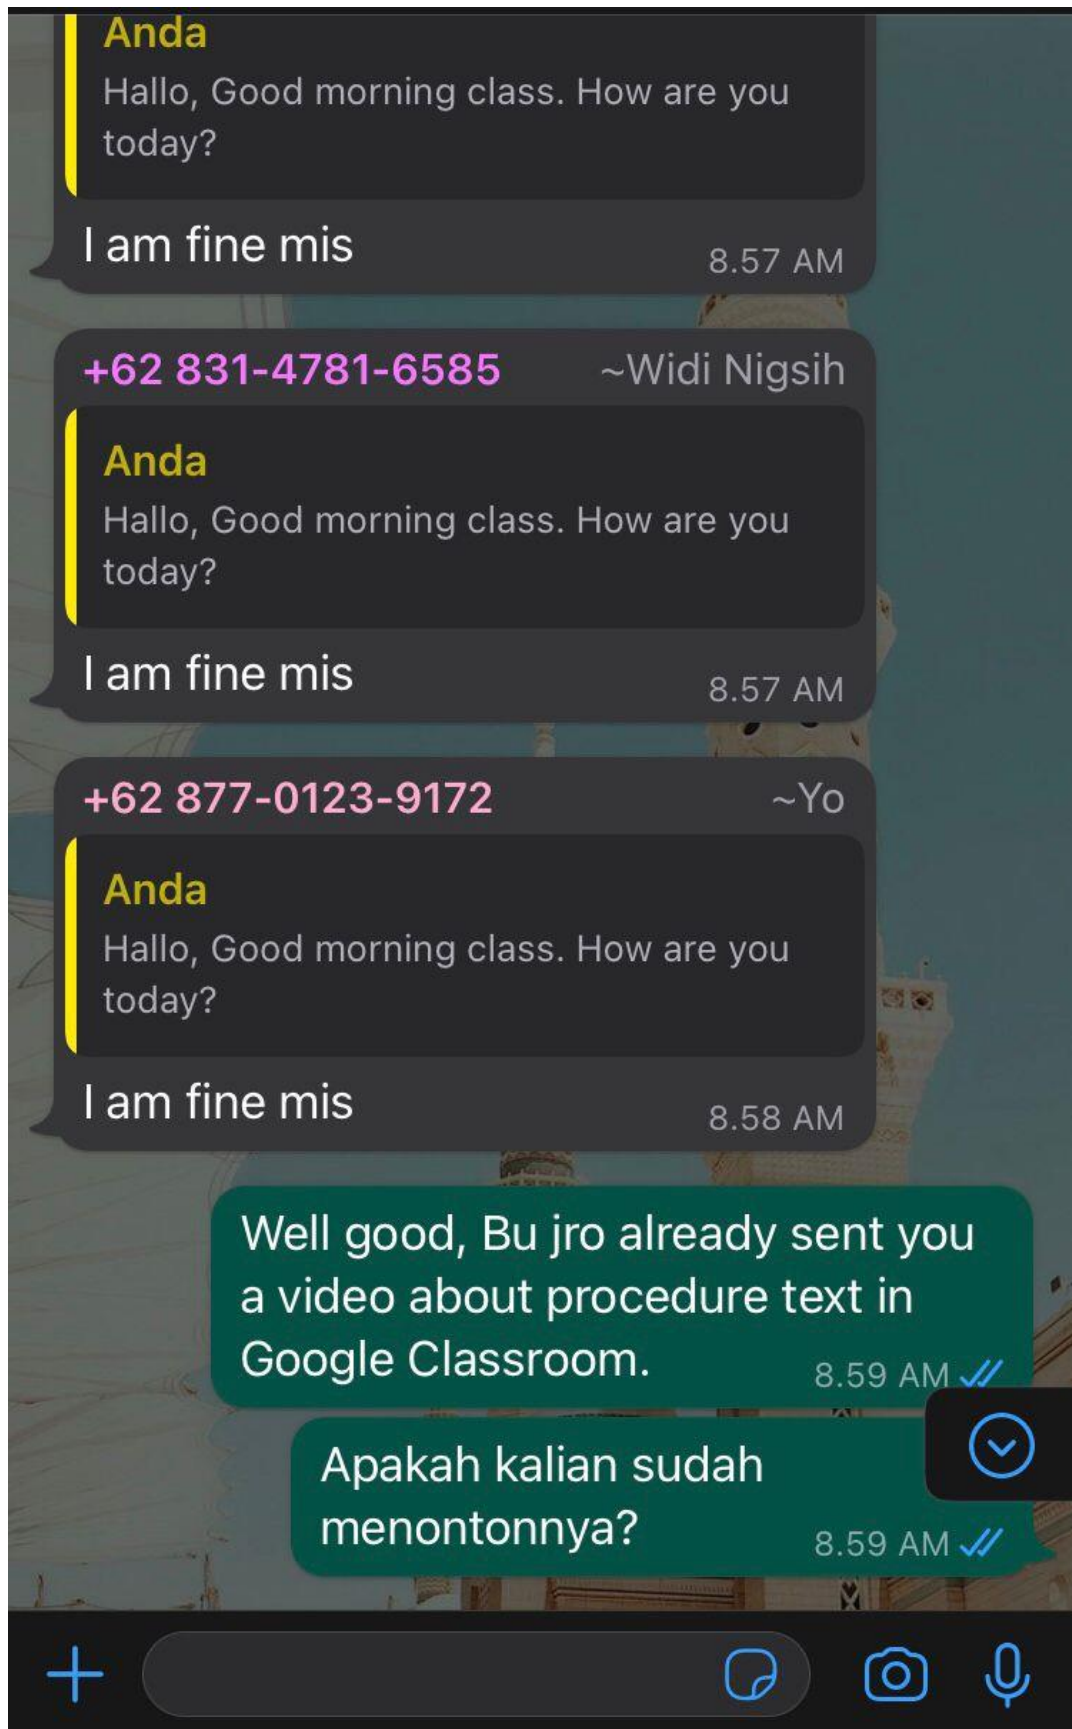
Anda
Hallo, Good morning class. How are you today?

I am fine mis
8.57 AM

+62 831-4781-6585 ~Widi Nigsih

Anda
Hallo, Good morning class. How are you today?

I am fine mis
8.57 AM

+62 877-0123-9172 ~Yo

Anda
Hallo, Good morning class. How are you today?

I am fine mis
8.58 AM

Well good, Bu jro already sent you a video about procedure text in Google Classroom.
8.59 AM

Apakah kalian sudah menontonnya?
8.59 AM